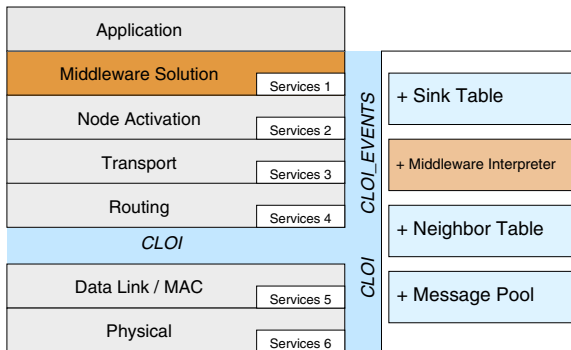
Application

Middleware Solution

Services 1

Node Activation

Services 2

Transport

Services 3

Routing

Services 4

CLOI

Data Link / MAC

Services 5

Physical

Services 6

CLOI_EVENTS

CLOI

+ Sink Table

+ Middleware Interpreter

+ Neighbor Table

+ Message Pool